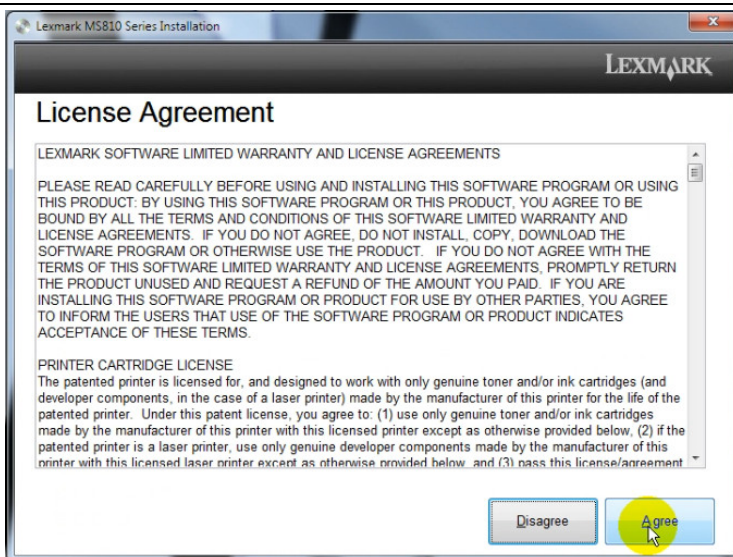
Lexmark MS810 Series Installation

LEXMARK

License Agreement

LEXMARK SOFTWARE LIMITED WARRANTY AND LICENSE AGREEMENTS

PLEASE READ CAREFULLY BEFORE USING AND INSTALLING THIS SOFTWARE PROGRAM OR USING THIS PRODUCT: BY USING THIS SOFTWARE PROGRAM OR THIS PRODUCT, YOU AGREE TO BE BOUND BY ALL THE TERMS AND CONDITIONS OF THIS SOFTWARE LIMITED WARRANTY AND LICENSE AGREEMENTS. IF YOU DO NOT AGREE, DO NOT INSTALL, COPY, DOWNLOAD THE SOFTWARE PROGRAM OR OTHERWISE USE THE PRODUCT. IF YOU DO NOT AGREE WITH THE TERMS OF THIS SOFTWARE LIMITED WARRANTY AND LICENSE AGREEMENTS, PROMPTLY RETURN THE PRODUCT UNUSED AND REQUEST A REFUND OF THE AMOUNT YOU PAID. IF YOU ARE INSTALLING THIS SOFTWARE PROGRAM OR PRODUCT FOR USE BY OTHER PARTIES, YOU AGREE TO INFORM THE USERS THAT USE OF THE SOFTWARE PROGRAM OR PRODUCT INDICATES ACCEPTANCE OF THESE TERMS.

PRINTER CARTRIDGE LICENSE
The patented printer is licensed for, and designed to work with only genuine toner and/or ink cartridges (and developer components, in the case of a laser printer) made by the manufacturer of this printer for the life of the patented printer. Under this patent license, you agree to: (1) use only genuine toner and/or ink cartridges made by the manufacturer of this printer with this licensed printer except as otherwise provided below, (2) if the patented printer is a laser printer, use only genuine developer components made by the manufacturer of this printer with this licensed laser printer except as otherwise provided below, and (3) pass this license/agreement

Disagree

Agree